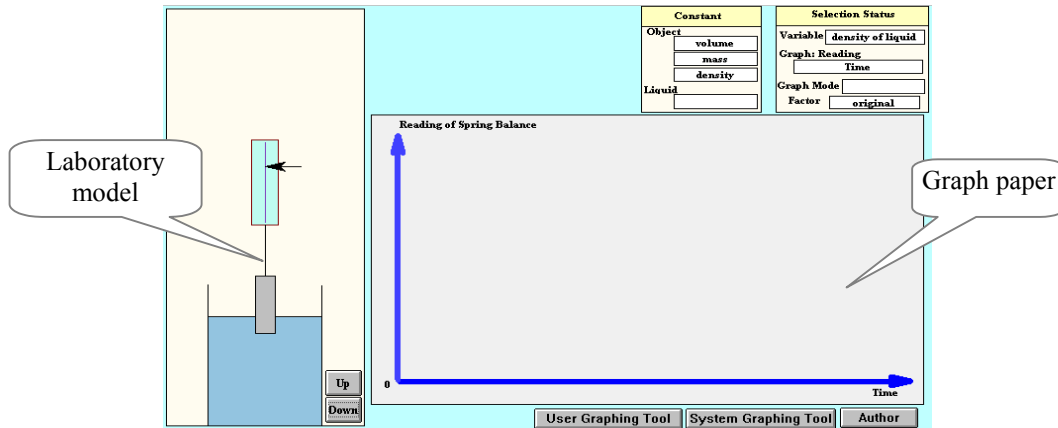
Constant
Object
volume
mass
density
Liquid

Selection Status
Variable density of liquid
Graph: Reading
Time
Graph Mode
Factor original

Laboratory model

Reading of Spring Balance

Graph paper

0

Time

Up
Down

User Graphing Tool
System Graphing Tool
Author